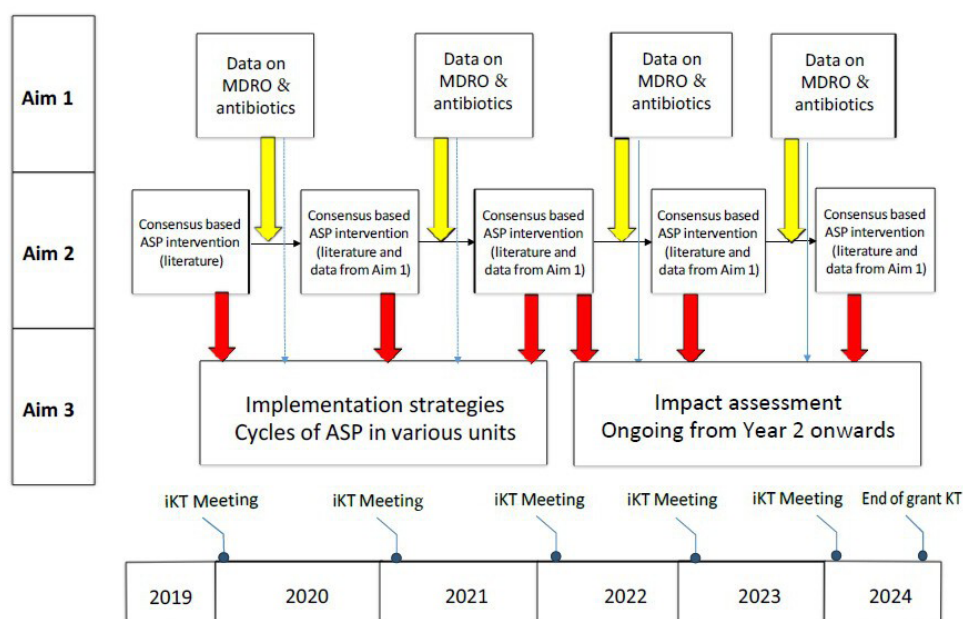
Aim 1

Aim 2

Aim 3

Data on MDRO & antibiotics

Data on MDRO & antibiotics

Data on MDRO & antibiotics

Data on MDRO & antibiotics

Consensus based ASP intervention (literature)

Consensus based ASP intervention (literature and data from Aim 1)

Consensus based ASP intervention (literature and data from Aim 1)

Consensus based ASP intervention (literature and data from Aim 1)

Consensus based ASP intervention (literature and data from Aim 1)

Implementation strategies
Cycles of ASP in various units

Impact assessment
Ongoing from Year 2 onwards

iKT Meeting

iKT Meeting

iKT Meeting

iKT Meeting

iKT Meeting

End of grant KT

| 2019 | 2020 | 2021 | 2022 | 2023 | 2024 |
|---|---|---|---|---|---|